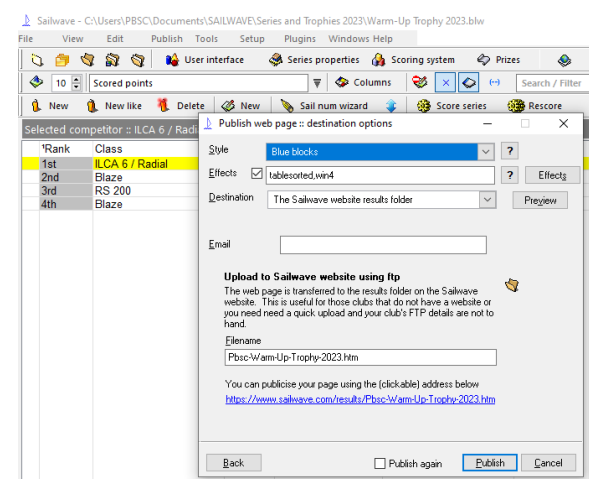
Sailwave - C:\Users\PBSC\Documents\SAILWAVE\Series and Trophies 2023\Warm-Up Trophy 2023.blw

File View Edit Publish Tools Setup Plugins Windows Help

User interface | Series properties | Scoring system | Prizes

10 | Scored points | Columns | Search / Filter

New | New like | Delete | New | Sail num wizard | Score series | Rescore

Selected competitor :: ILCA 6 / Radi

| Rank | Class |
|---|---|
| 1st | ILCA 6 / Radial |
| 2nd | Blaze |
| 3rd | RS 200 |
| 4th | Blaze |

Publish web page :: destination options

Style | Blue blocks | ?

Effects | tablesorted,win4 | ? | Effects

Destination | The Sailwave website results folder | Preview

Email

Upload to Sailwave website using ftp

The web page is transferred to the results folder on the Sailwave website. This is useful for those clubs that do not have a website or you need need a quick upload and your club's FTP details are not to hand.

Filename

Pbsc-Warm-Up-Trophy-2023.htm

You can publicise your page using the (clickable) address below

https://www.sailwave.com/results/Pbsc-Warm-Up-Trophy-2023.htm

Back | Publish again | Publish | Cancel